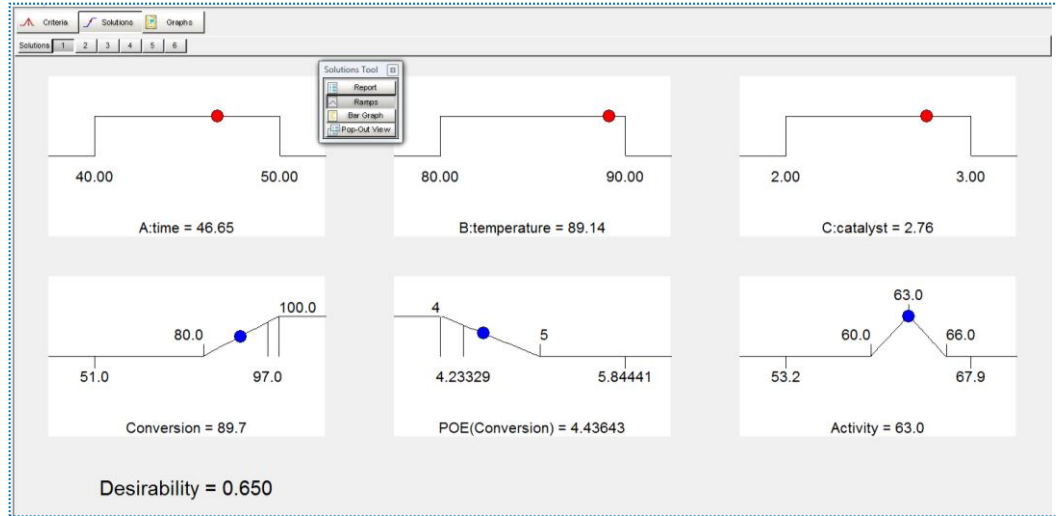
Criteria Solutions Graphs

Solutions 1 2 3 4 5 6

Solutions Tool
Report
Ramps
Bar Graph
Pop-Out View

40.00 50.00
A:time = 46.65

80.00 90.00
B:temperature = 89.14

2.00 3.00
C:catalyst = 2.76

80.0 100.0
51.0 97.0
Conversion = 89.7

4 5
4.23329 5.84441
POE(Conversion) = 4.43643

63.0
60.0 66.0
53.2 67.9
Activity = 63.0

Desirability = 0.650